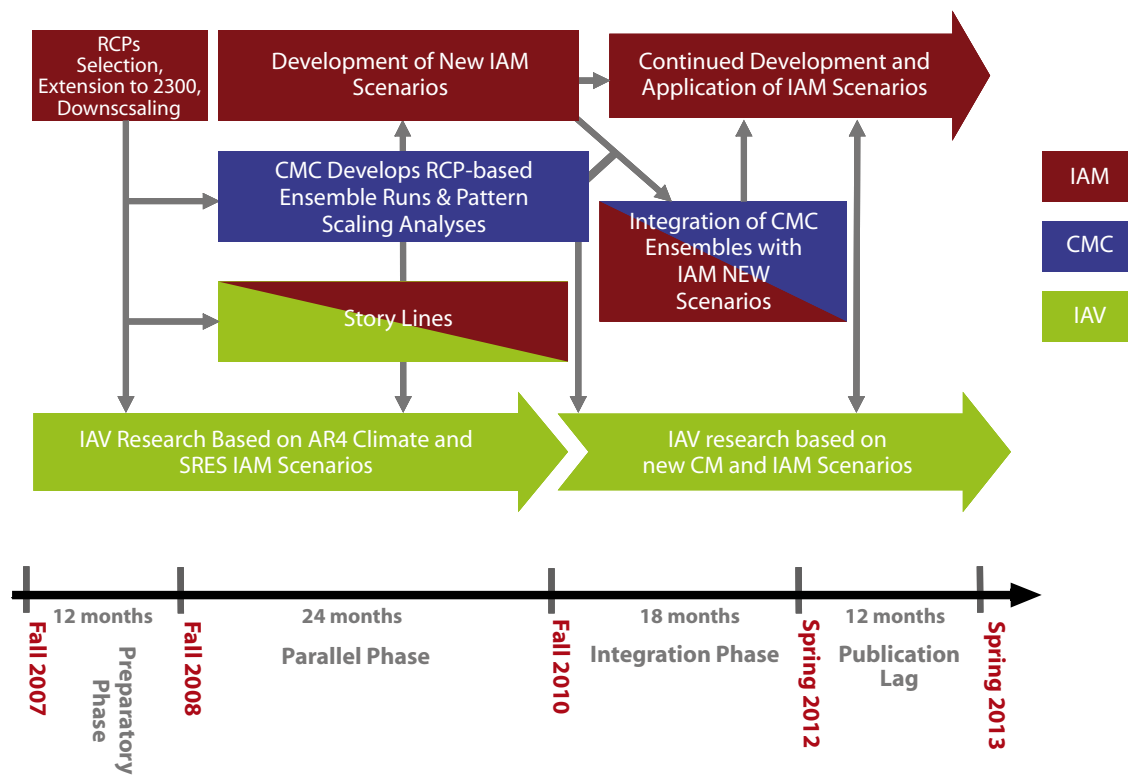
RCPs Selection, Extension to 2300, Downscsaling

Development of New IAM Scenarios

Continued Development and Application of IAM Scenarios

CMC Develops RCP-based Ensemble Runs & Pattern Scaling Analyses

Integration of CMC Ensembles with IAM NEW Scenarios

Story Lines

IAM

CMC

IAV

IAV Research Based on AR4 Climate and SRES IAM Scenarios

IAV research based on new CM and IAM Scenarios

Fall 2007

12 months

Preparatory Phase

Fall 2008

24 months

Parallel Phase

Fall 2010

18 months

Integration Phase

Spring 2012

12 months

Publication Lag

Spring 2013